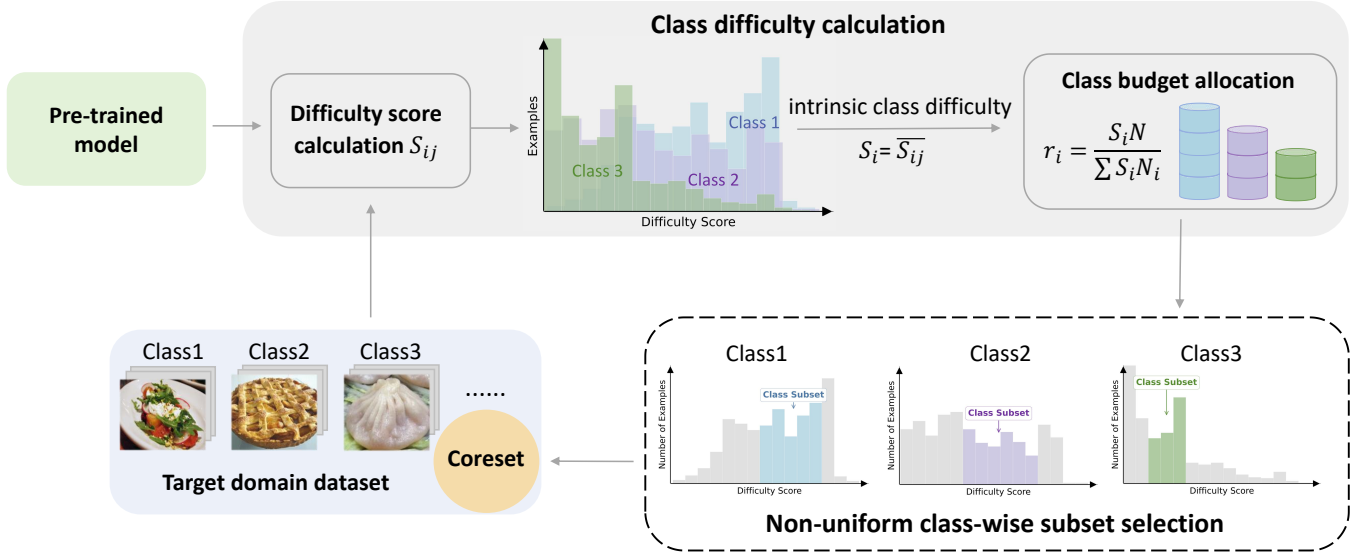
Class difficulty calculation

Pre-trained model

Difficulty score calculation $S_{ij}$

Examples

Class 1

Class 3

Class 2

Difficulty Score

intrinsic class difficulty

$S_i = \overline{S_{ij}}$

Class budget allocation

$r_i = \frac{S_i N}{\sum S_i N_i}$

Class1 Class2 Class3 ......

Coreset

Target domain dataset

Class1

Number of Examples

Class Subset

Difficulty Score

Class2

Number of Examples

Class Subset

Difficulty Score

Class3

Number of Examples

Class Subset

Difficulty Score

Non-uniform class-wise subset selection